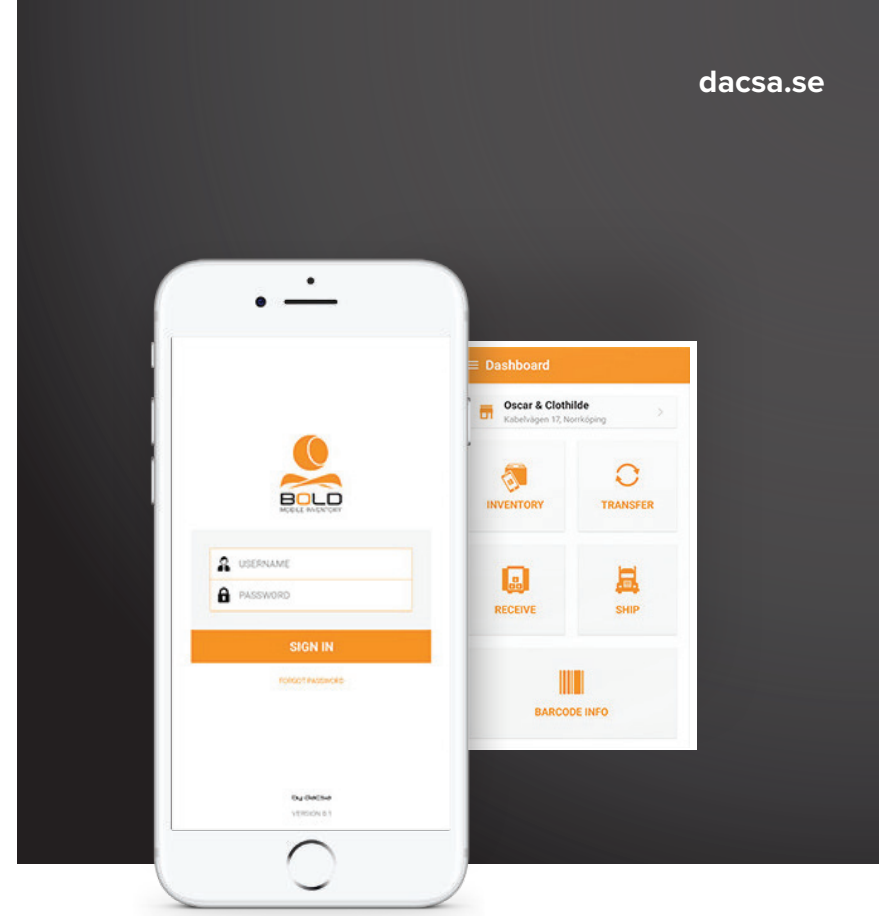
dacsa.se

BOLD
MOBILE INVENTORY

USERNAME
PASSWORD

SIGN IN

FORGOT PASSWORD

by DaCSa
VERSION 8.1

Dashboard

Oscar & Clothilde
Kabelvägen 17, Norrköping

INVENTORY
TRANSFER
RECEIVE
SHIP
BARCODE INFO